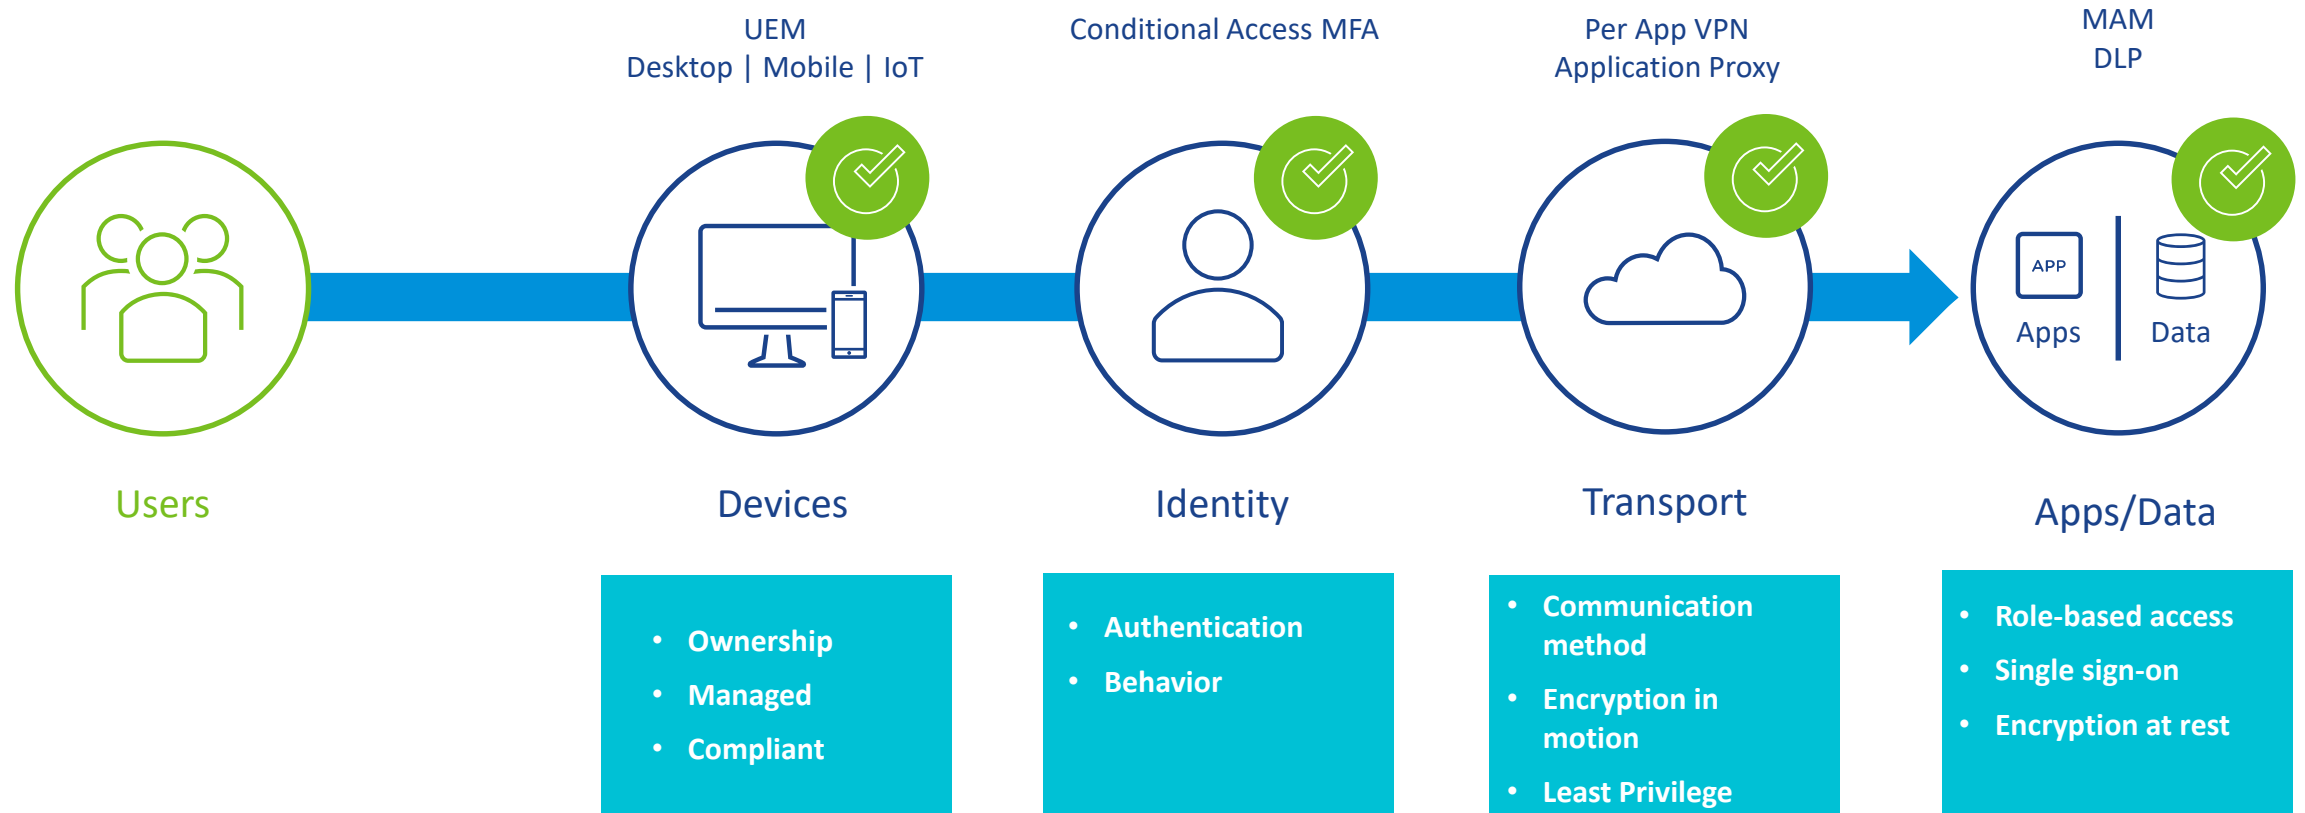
UEM
Desktop | Mobile | IoT

Conditional Access MFA

Per App VPN
Application Proxy

MAM
DLP

APP
Apps

Data

Users

Devices

Identity

Transport

Apps/Data

• Ownership
• Managed
• Compliant

• Authentication
• Behavior

• Communication method
• Encryption in motion
• Least Privilege

• Role-based access
• Single sign-on
• Encryption at rest